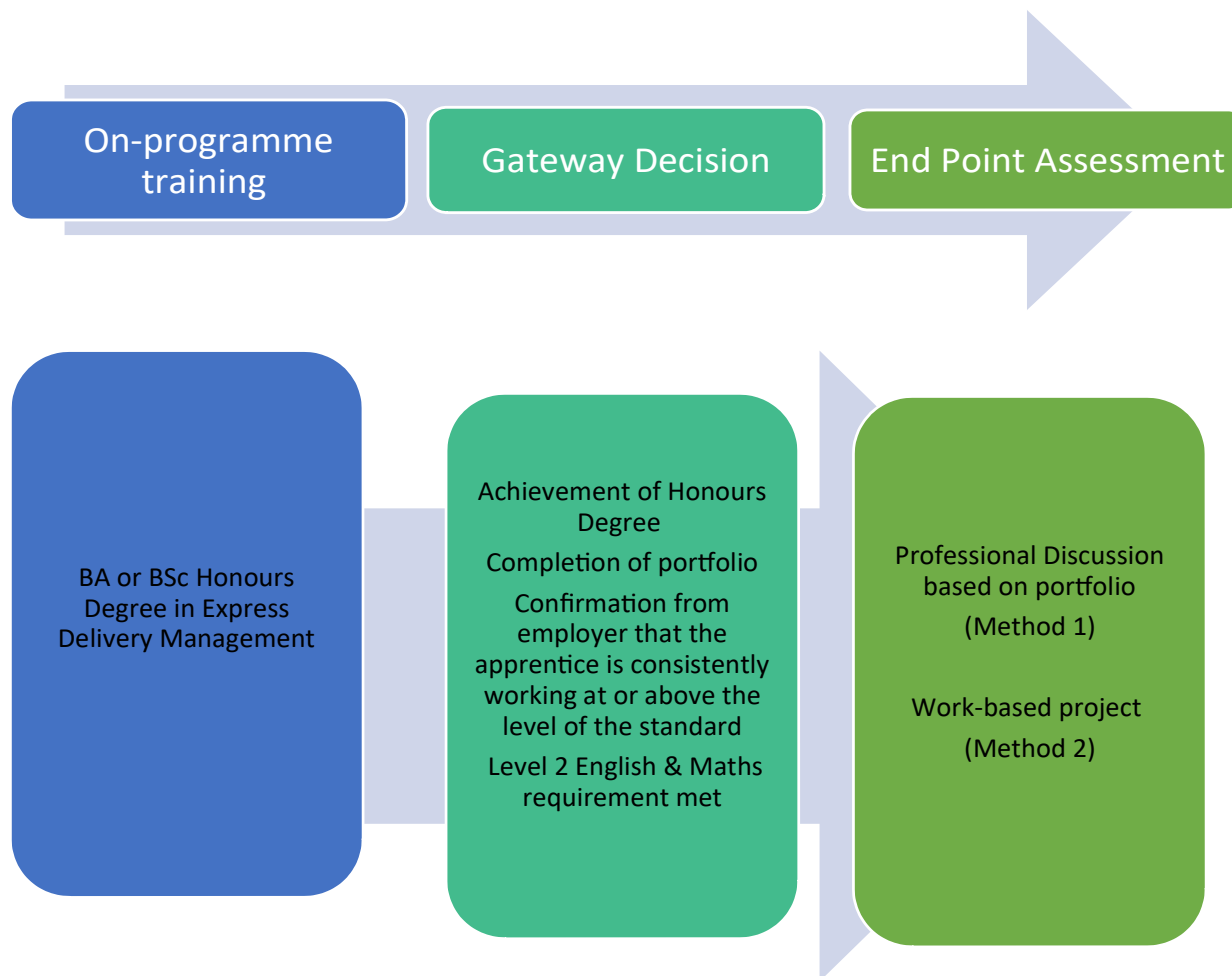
On-programme training

Gateway Decision

End Point Assessment

BA or BSc Honours Degree in Express Delivery Management

Achievement of Honours Degree

Completion of portfolio

Confirmation from employer that the apprentice is consistently working at or above the level of the standard

Level 2 English & Maths requirement met

Professional Discussion based on portfolio

(Method 1)

Work-based project

(Method 2)